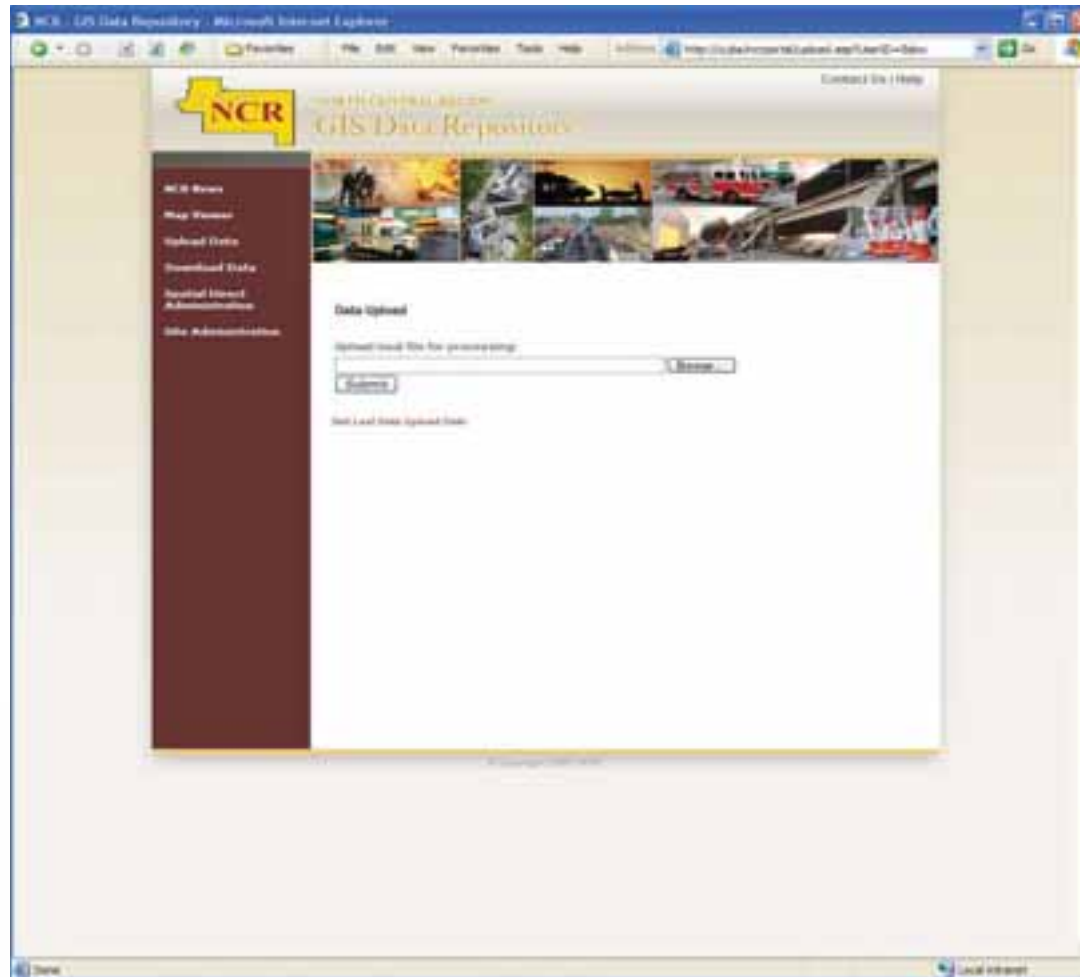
NCR - GIS Data Repository - Microsoft Internet Explorer

Favorites File Edit View Favorites Tools Help Address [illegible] Go

Contact Us | Help

NCR

NORTH CENTRAL REGION
GIS Data Repository

NCR News
Map Viewer
Upload Data
Download Data
Spatial Unsed Administration
Site Administration

Data Upload

Upload local file for processing:

Browse...

Submit

Get Last Data Upload Date

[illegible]

Done

Local intranet